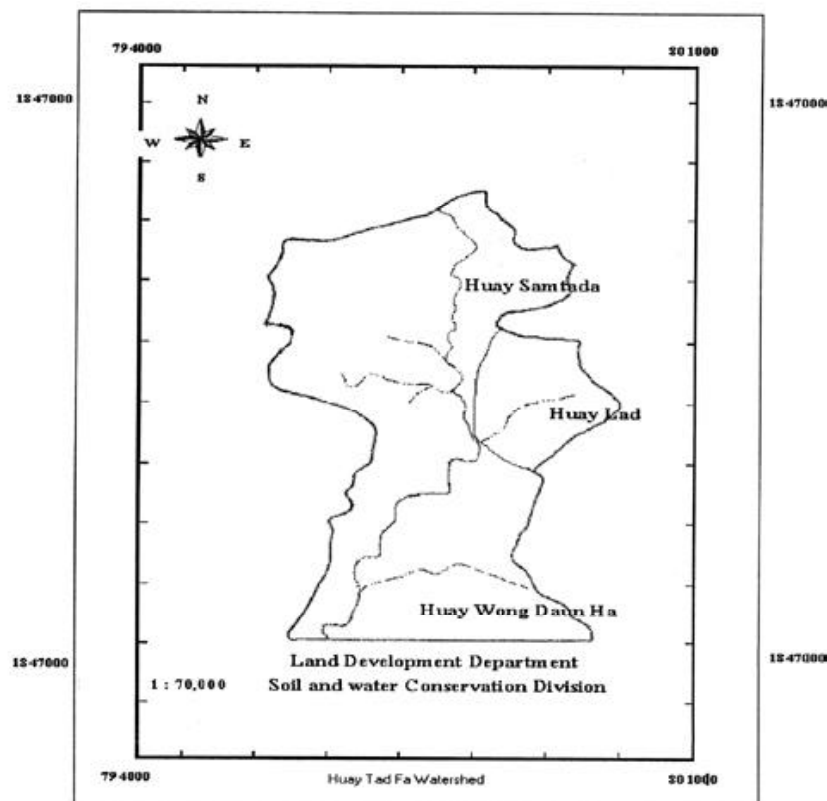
794000

801000

1847000

1847000

N

W

E

S

Huay Samtada

Huay Lad

Huay Wong Daun Ha

1847000

1847000

Land Development Department

1 : 70,000

Soil and water Conservation Division

794000

Huay Tad Fa Watershed

801000